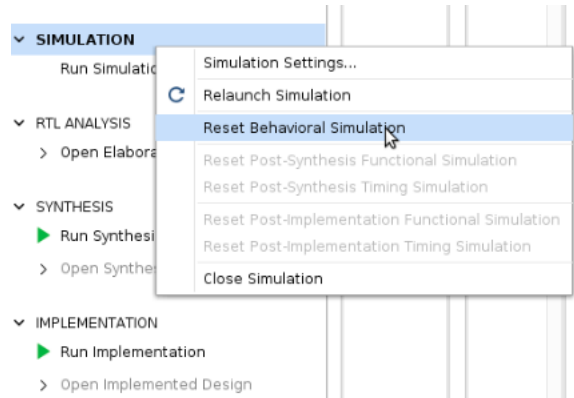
SIMULATION
Run Simulatio
RTL ANALYSIS
Open Elabora
SYNTHESIS
Run Synthesi
Open Synthe
IMPLEMENTATION
Run Implementation
Open Implemented Design

Simulation Settings...
Relaunch Simulation
Reset Behavioral Simulation
Reset Post-Synthesis Functional Simulation
Reset Post-Synthesis Timing Simulation
Reset Post-Implementation Functional Simulation
Reset Post-Implementation Timing Simulation
Close Simulation